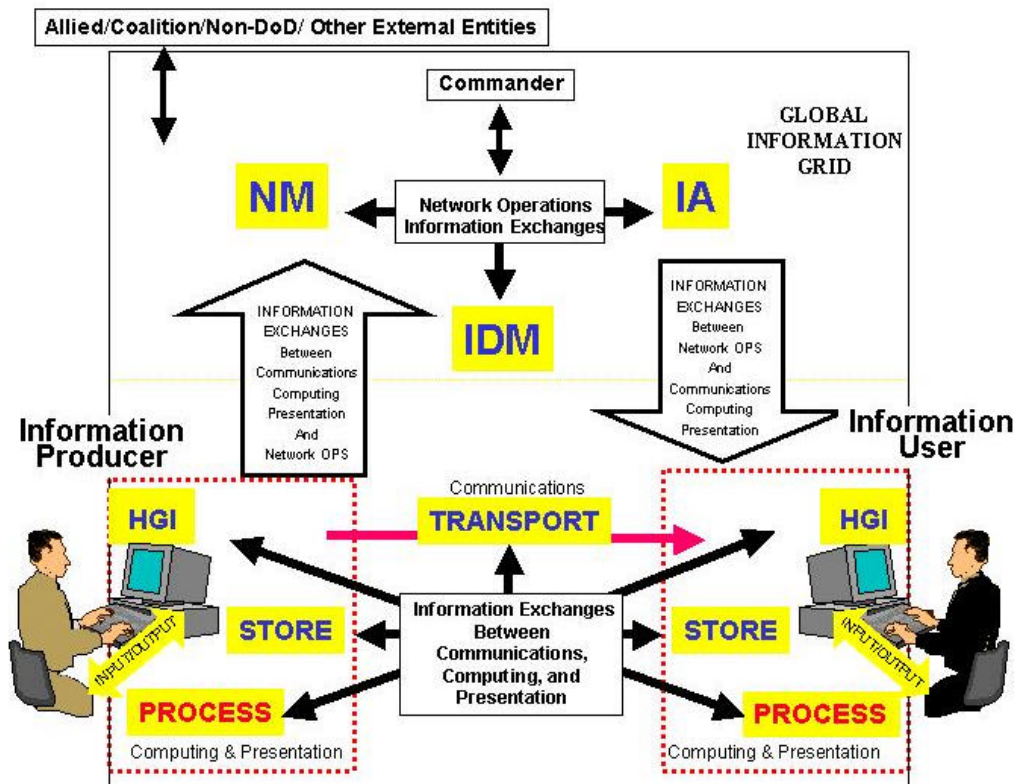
Allied/Coalition/Non-DoD/ Other External Entities

Commander

GLOBAL INFORMATION GRID

NM

Network Operations Information Exchanges

IA

IDM

INFORMATION EXCHANGES Between Communications Computing Presentation And Network OPS

INFORMATION EXCHANGES Between Network OPS And Communications Computing Presentation

Information Producer

Information User

Communications

TRANSPORT

HGI

HGI

STORE

STORE

INPUT/OUTPUT

INPUT/OUTPUT

Information Exchanges Between Communications, Computing, and Presentation

PROCESS

PROCESS

Computing & Presentation

Computing & Presentation